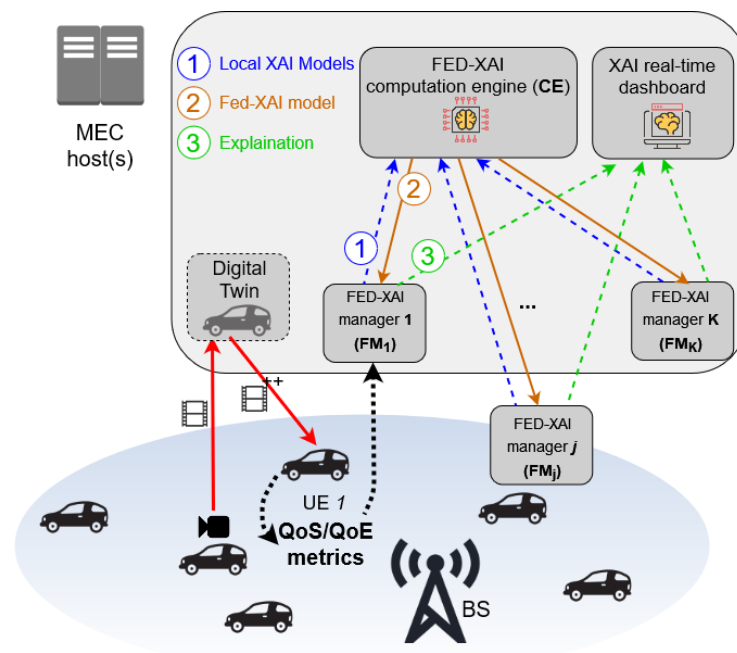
MEC host(s)

1 Local XAI Models
2 Fed-XAI model
3 Explaination

FED-XAI computation engine (CE)

XAI real-time dashboard

2

1

3

Digital Twin

FED-XAI manager 1 ($FM_1$)

...

FED-XAI manager K ($FM_K$)

++

FED-XAI manager j ($FM_j$)

UE 1

QoS/QoE metrics

BS